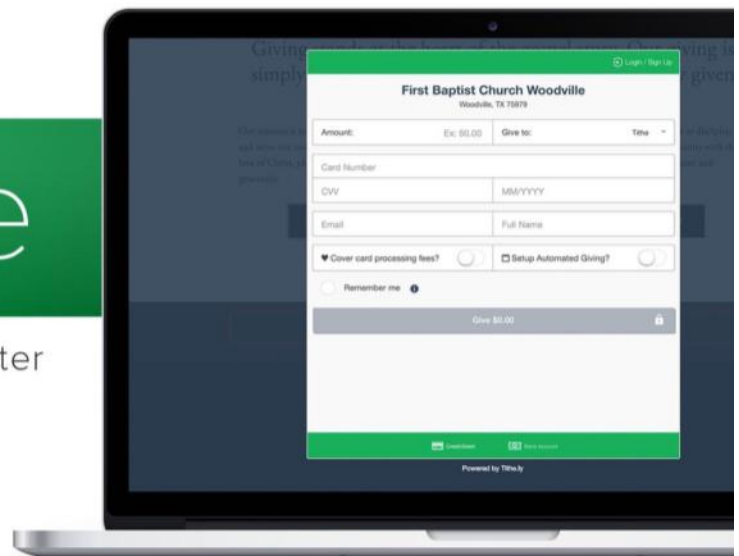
e

ter

Giving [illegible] at the heart of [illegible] Our giving is simply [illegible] given

Login / Sign Up

First Baptist Church Woodville

Woodville, TX 75979

Amount: Ex: $0.00 | Give to: Tithe

Card Number

CVV | MM/YYYY

Email | Full Name

Cover card processing fees? | Setup Automated Giving?

Remember me

Give $0.00

Credit/Debit | Bank Account

Powered by Tithe.ly